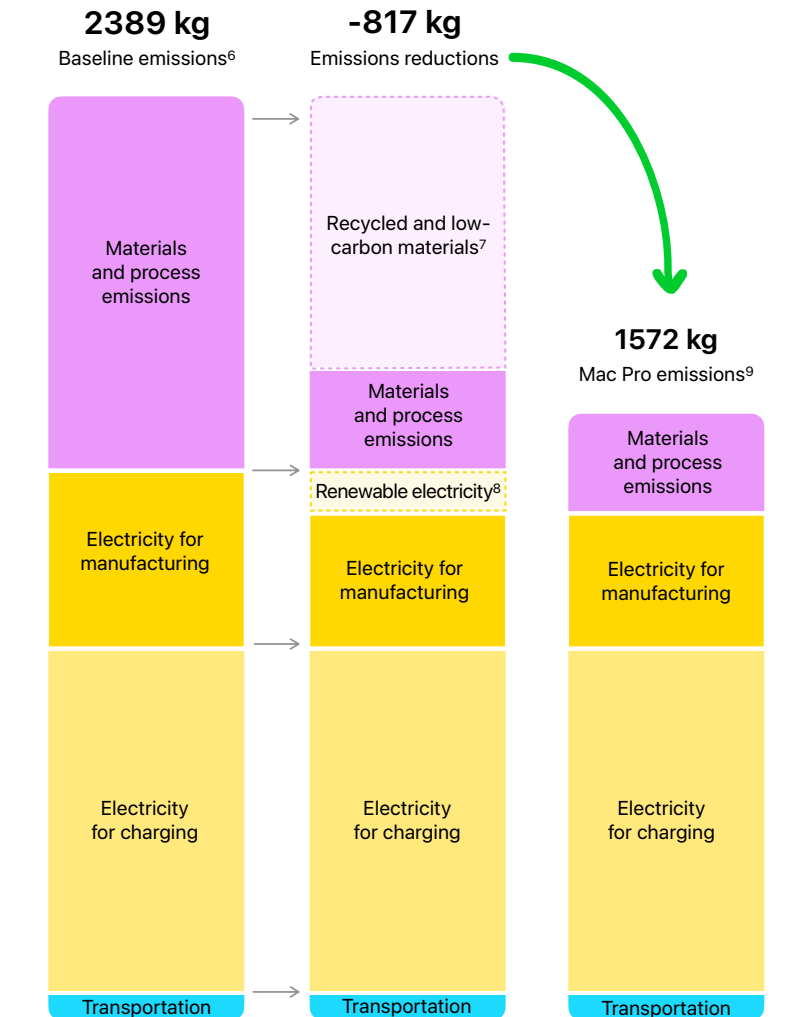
2389 kg
Baseline emissions$^6$

Materials and process emissions

Electricity for manufacturing

Electricity for charging

Transportation

-817 kg
Emissions reductions

Recycled and low-carbon materials$^7$

Materials and process emissions

Renewable electricity$^8$

Electricity for manufacturing

Electricity for charging

Transportation

1572 kg
Mac Pro emissions$^9$

Materials and process emissions

Electricity for manufacturing

Electricity for charging

Transportation